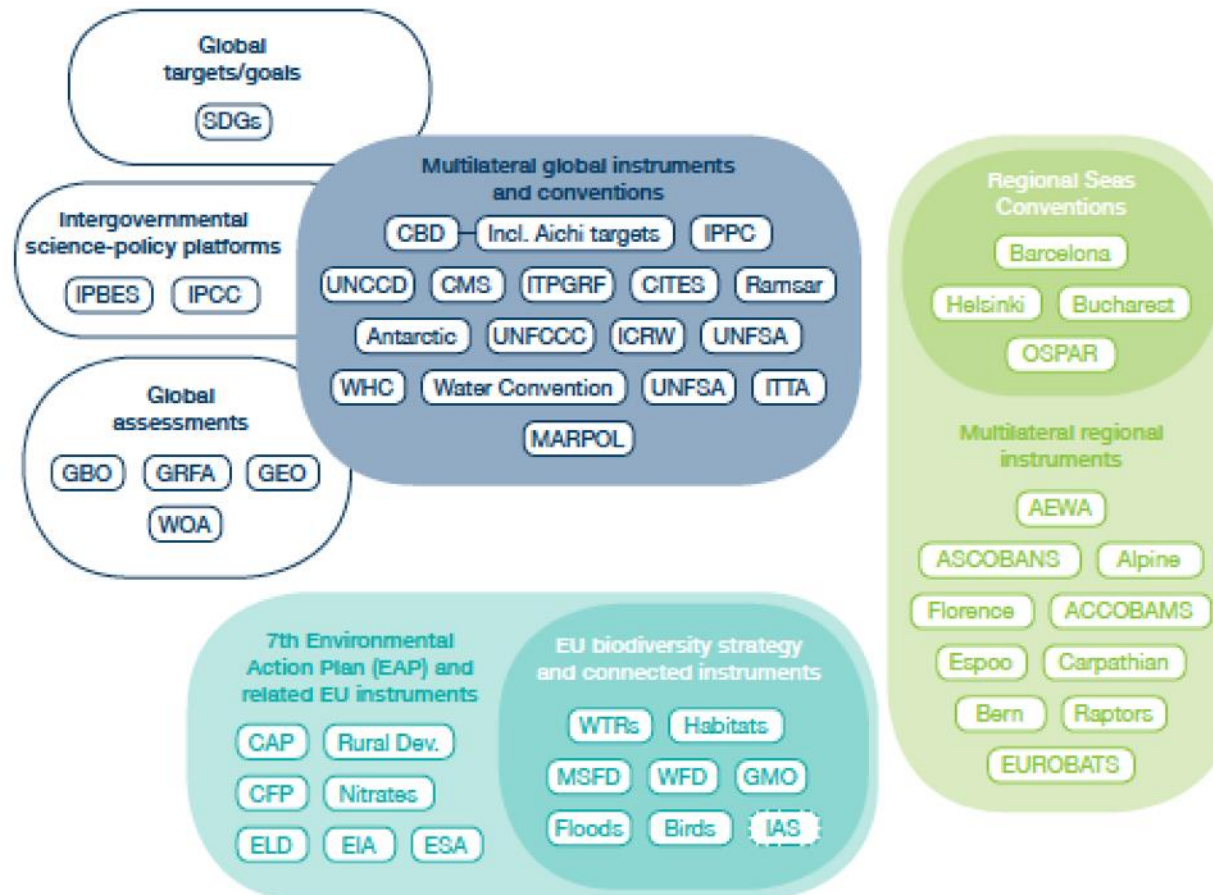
Global targets/goals

SDGs

Intergovernmental science-policy platforms

IPBES IPCC

Global assessments

GBO GRFA GEO WOA

Multilateral global instruments and conventions

CBD Incl. Aichi targets IPPC

UNCCD CMS ITPGRF CITES Ramsar

Antarctic UNFCCC ICRW UNFSA

WHC Water Convention UNFSA ITTA

MARPOL

Regional Seas Conventions

Barcelona

Helsinki Bucharest

OSPAR

Multilateral regional instruments

AEWA

ASCOBANS Alpine

Florence ACCOBAMS

Espoo Carpathian

Bern Raptors

EUROBATS

7th Environmental Action Plan (EAP) and related EU instruments

CAP Rural Dev.

CFP Nitrates

ELD EIA ESA

EU biodiversity strategy and connected instruments

WTRs Habitats

MSFD WFD GMO

Floods Birds IAS